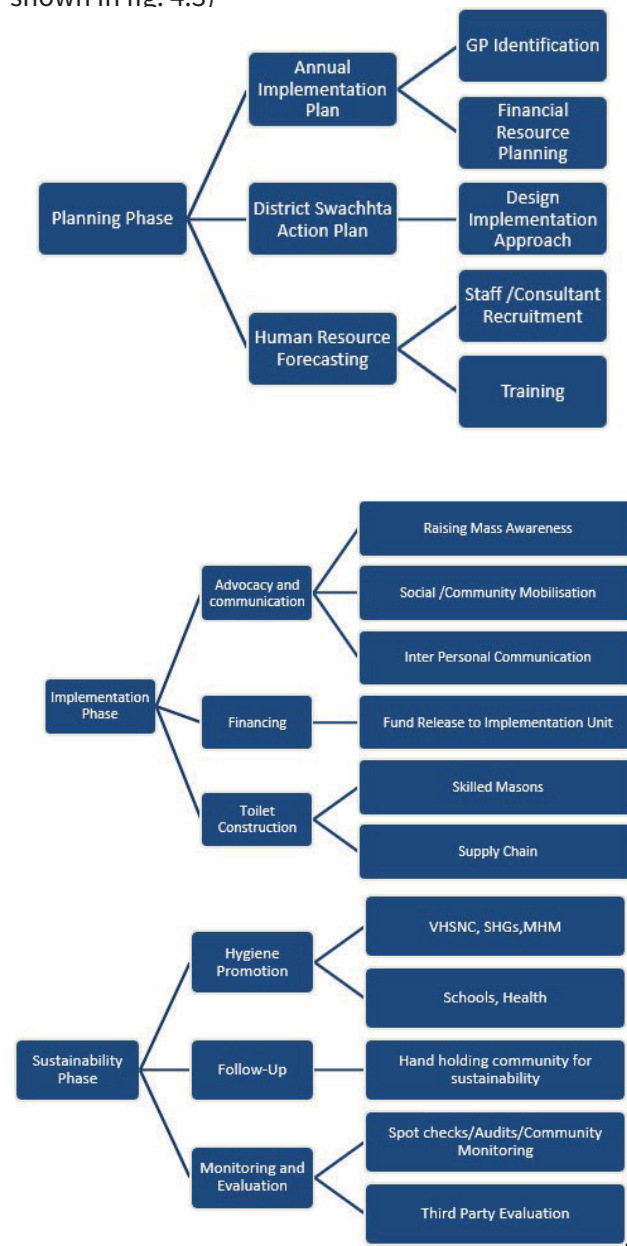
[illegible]

Planning Phase

Annual Implementation Plan

GP Identification

Financial Resource Planning

District Swachhta Action Plan

Design Implementation Approach

Human Resource Forecasting

Staff /Consultant Recruitment

Training

Implementation Phase

Advocacy and communication

Raising Mass Awareness

Social /Community Mobilisation

Inter Personal Communication

Financing

Fund Release to Implementation Unit

Toilet Construction

Skilled Masons

Supply Chain

Sustainability Phase

Hygiene Promotion

VHSNC, SHGs,MHM

Schools, Health

Follow-Up

Hand holding community for sustainability

Monitoring and Evaluation

Spot checks/Audits/Community Monitoring

Third Party Evaluation